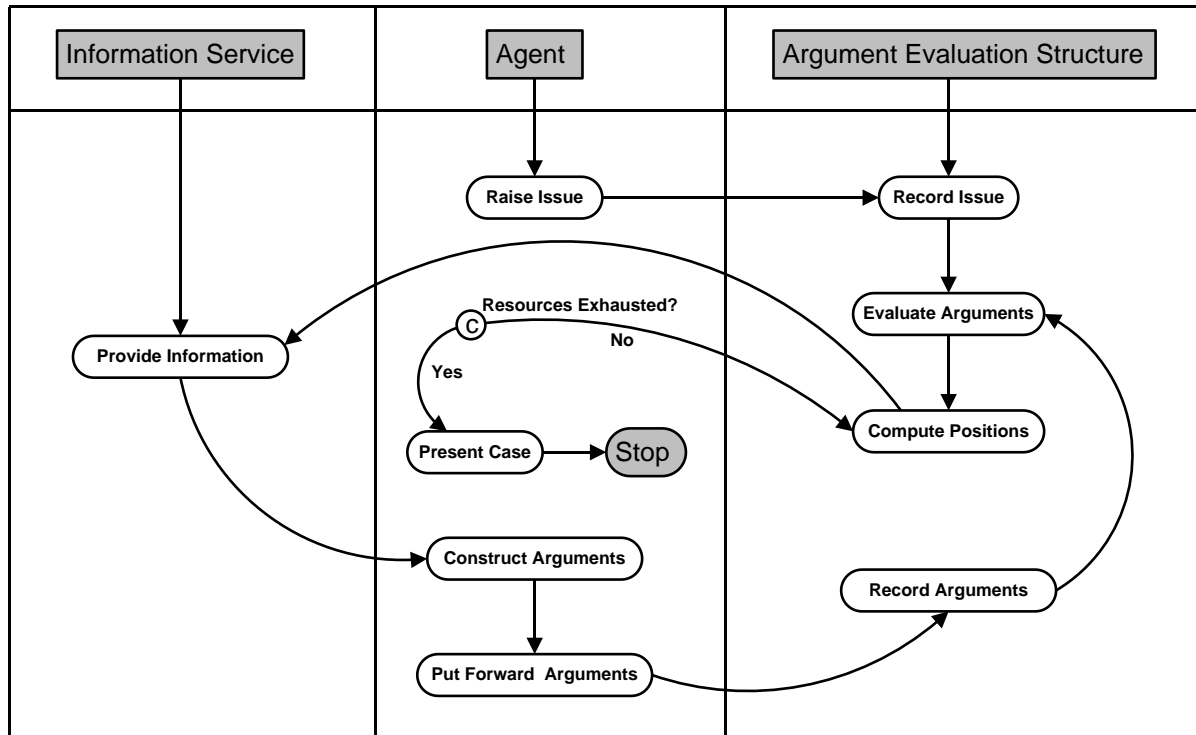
Information Service

Agent

Argument Evaluation Structure

Raise Issue

Record Issue

Evaluate Arguments

Resources Exhausted?

C

No

Provide Information

Yes

Compute Positions

Present Case

Stop

Construct Arguments

Record Arguments

Put Forward Arguments